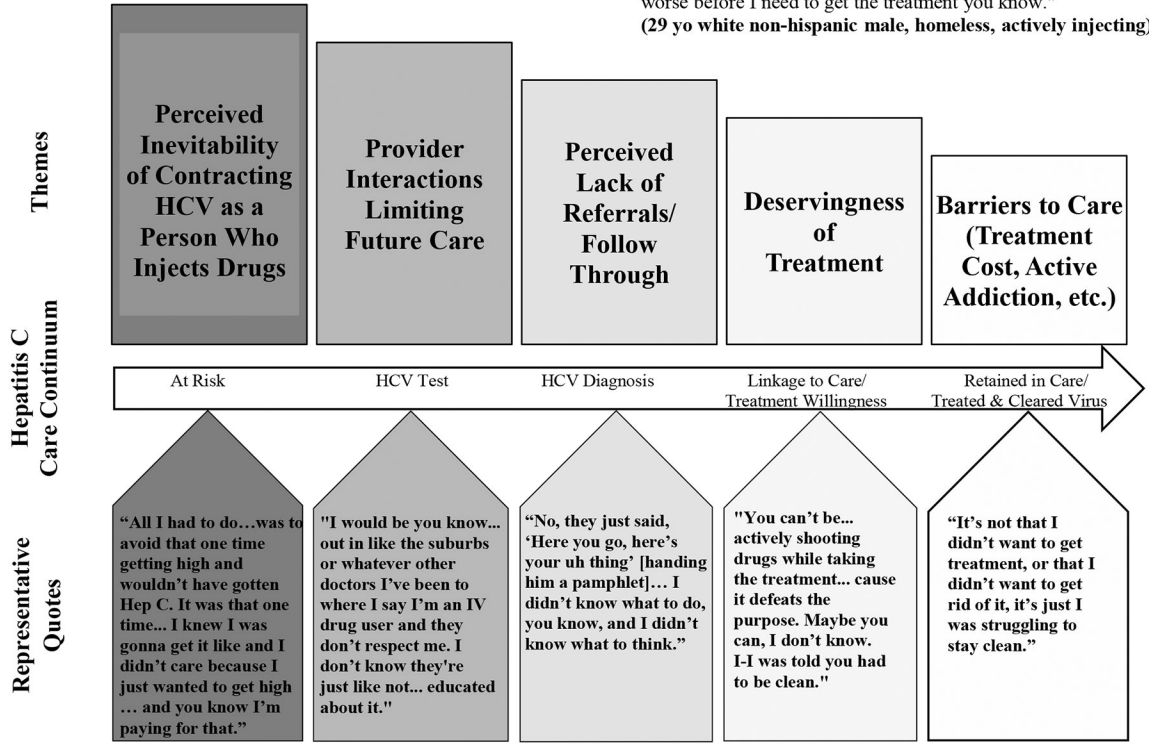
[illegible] worse before I need to get the treatment you know."
(29 yo white non-hispanic male, homeless, actively injecting)

Themes

Perceived Inevitability of Contracting HCV as a Person Who Injects Drugs

Provider Interactions Limiting Future Care

Perceived Lack of Referrals/ Follow Through

Deservingness of Treatment

Barriers to Care (Treatment Cost, Active Addiction, etc.)

Hepatitis C Care Continuum

At Risk

HCV Test

HCV Diagnosis

Linkage to Care/ Treatment Willingness

Retained in Care/ Treated & Cleared Virus

Representative Quotes

"All I had to do…was to avoid that one time getting high and wouldn't have gotten Hep C. It was that one time... I knew I was gonna get it like and I didn't care because I just wanted to get high … and you know I'm paying for that."

"I would be you know... out in like the suburbs or whatever other doctors I've been to where I say I'm an IV drug user and they don't respect me. I don't know they're just like not... educated about it."

"No, they just said, 'Here you go, here's your uh thing' [handing him a pamphlet]… I didn't know what to do, you know, and I didn't know what to think."

"You can't be... actively shooting drugs while taking the treatment... cause it defeats the purpose. Maybe you can, I don't know. I-I was told you had to be clean."

"It's not that I didn't want to get treatment, or that I didn't want to get rid of it, it's just I was struggling to stay clean."